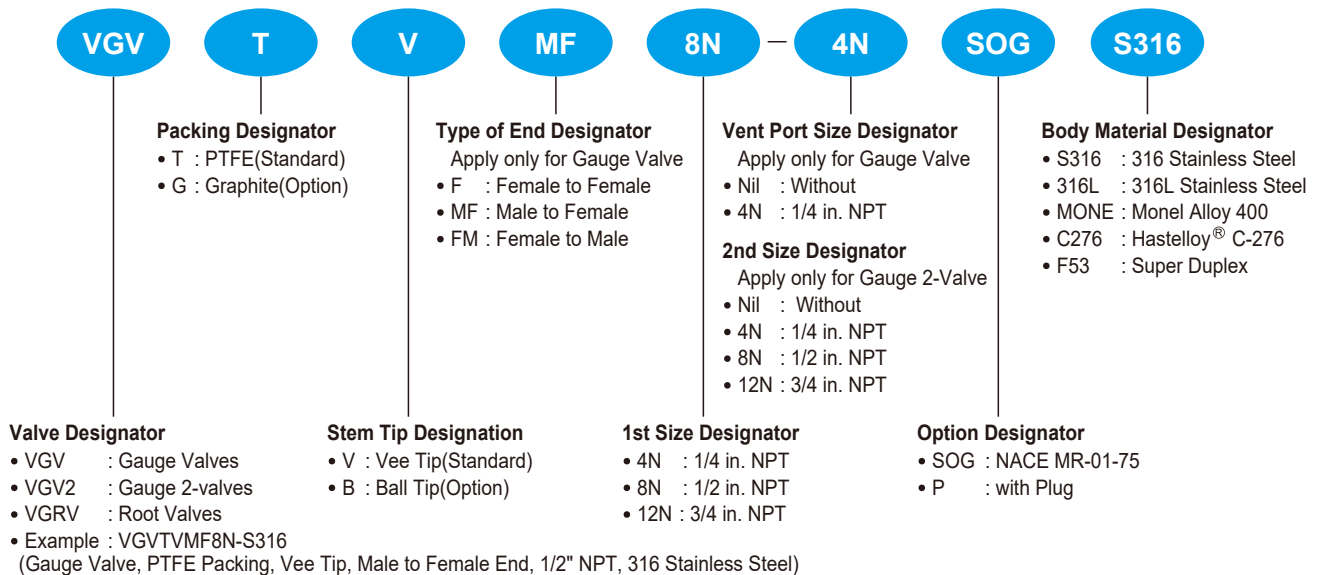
VGV T V MF 8N — 4N SOG S316

**Packing Designator**
• T : PTFE(Standard)
• G : Graphite(Option)

**Type of End Designator**
Apply only for Gauge Valve
• F : Female to Female
• MF : Male to Female
• FM : Female to Male

**Vent Port Size Designator**
Apply only for Gauge Valve
• Nil : Without
• 4N : 1/4 in. NPT

**2nd Size Designator**
Apply only for Gauge 2-Valve
• Nil : Without
• 4N : 1/4 in. NPT
• 8N : 1/2 in. NPT
• 12N : 3/4 in. NPT

**Body Material Designator**
• S316 : 316 Stainless Steel
• 316L : 316L Stainless Steel
• MONE : Monel Alloy 400
• C276 : Hastelloy® C-276
• F53 : Super Duplex

**Valve Designator**
• VGV : Gauge Valves
• VGV2 : Gauge 2-valves
• VGRV : Root Valves
• Example : VGVTVMF8N-S316
(Gauge Valve, PTFE Packing, Vee Tip, Male to Female End, 1/2" NPT, 316 Stainless Steel)

**Stem Tip Designation**
• V : Vee Tip(Standard)
• B : Ball Tip(Option)

**1st Size Designator**
• 4N : 1/4 in. NPT
• 8N : 1/2 in. NPT
• 12N : 3/4 in. NPT

**Option Designator**
• SOG : NACE MR-01-75
• P : with Plug